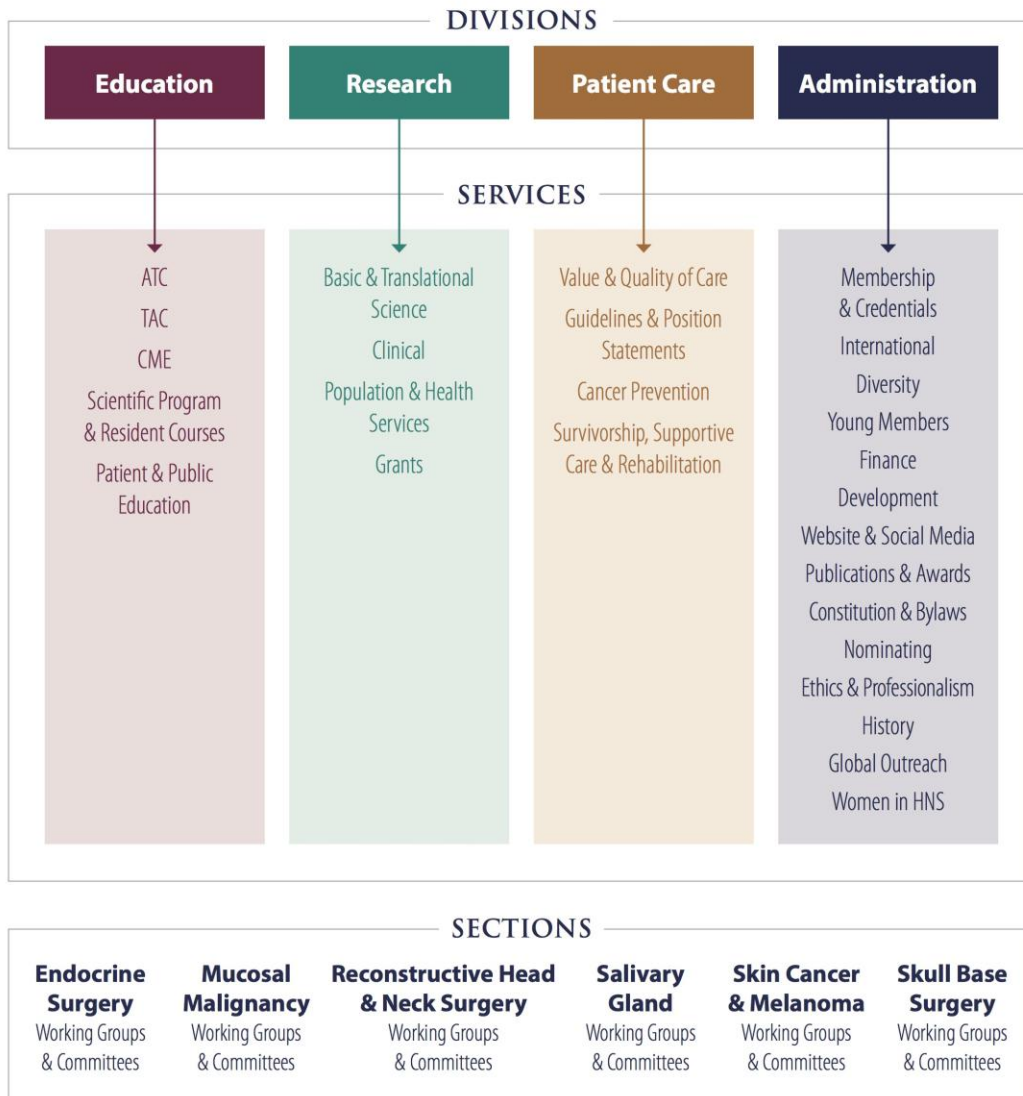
DIVISIONS

Education

Research

Patient Care

Administration

SERVICES

ATC
TAC
CME
Scientific Program & Resident Courses
Patient & Public Education

Basic & Translational Science
Clinical
Population & Health Services
Grants

Value & Quality of Care
Guidelines & Position Statements
Cancer Prevention
Survivorship, Supportive Care & Rehabilitation

Membership & Credentials
International
Diversity
Young Members
Finance
Development
Website & Social Media
Publications & Awards
Constitution & Bylaws
Nominating
Ethics & Professionalism
History
Global Outreach
Women in HNS

SECTIONS

Endocrine Surgery
Working Groups & Committees

Mucosal Malignancy
Working Groups & Committees

Reconstructive Head & Neck Surgery
Working Groups & Committees

Salivary Gland
Working Groups & Committees

Skin Cancer & Melanoma
Working Groups & Committees

Skull Base Surgery
Working Groups & Committees